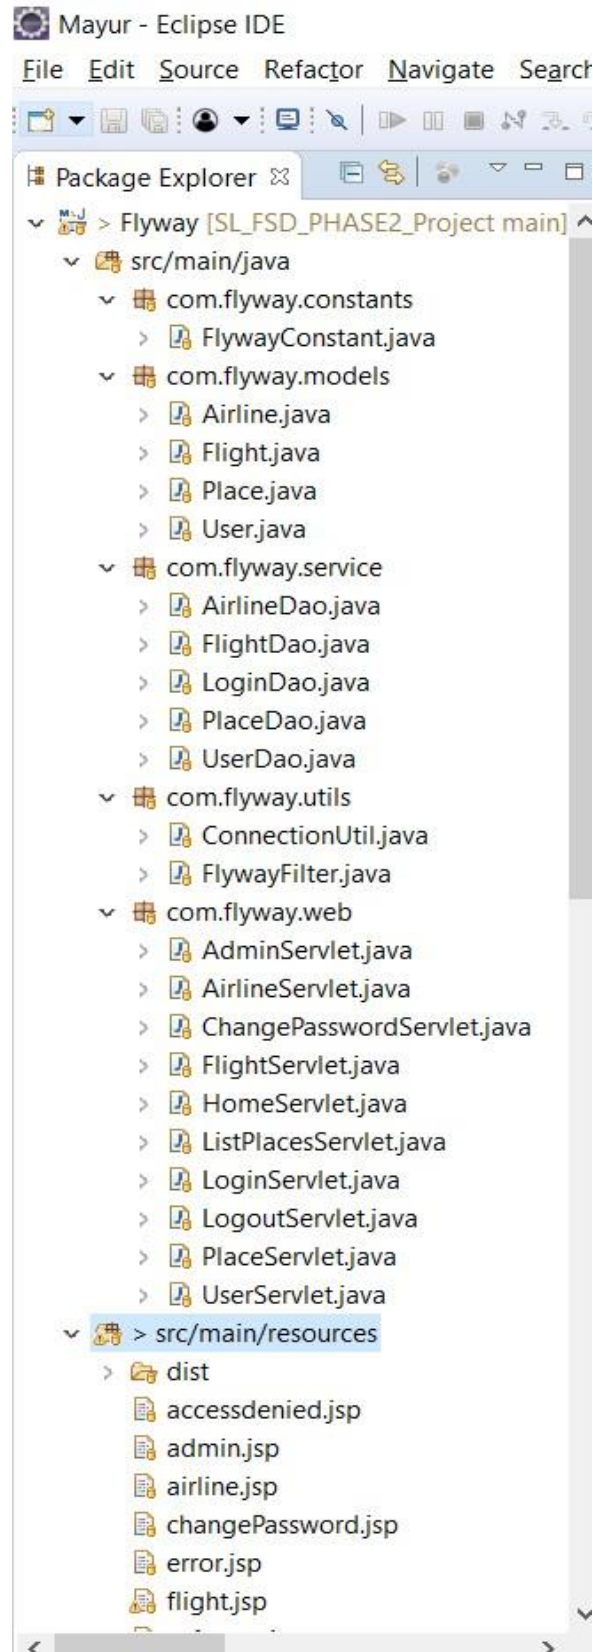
Mayur - Eclipse IDE

File Edit Source Refactor Navigate Search

Package Explorer

> Flyway [SL_FSD_PHASE2_Project main]
src/main/java
com.flyway.constants
FlywayConstant.java
com.flyway.models
Airline.java
Flight.java
Place.java
User.java
com.flyway.service
AirlineDao.java
FlightDao.java
LoginDao.java
PlaceDao.java
UserDao.java
com.flyway.utils
ConnectionUtil.java
FlywayFilter.java
com.flyway.web
AdminServlet.java
AirlineServlet.java
ChangePasswordServlet.java
FlightServlet.java
HomeServlet.java
ListPlacesServlet.java
LoginServlet.java
LogoutServlet.java
PlaceServlet.java
UserServlet.java
> src/main/resources
dist
accessdenied.jsp
admin.jsp
airline.jsp
changePassword.jsp
error.jsp
flight.jsp